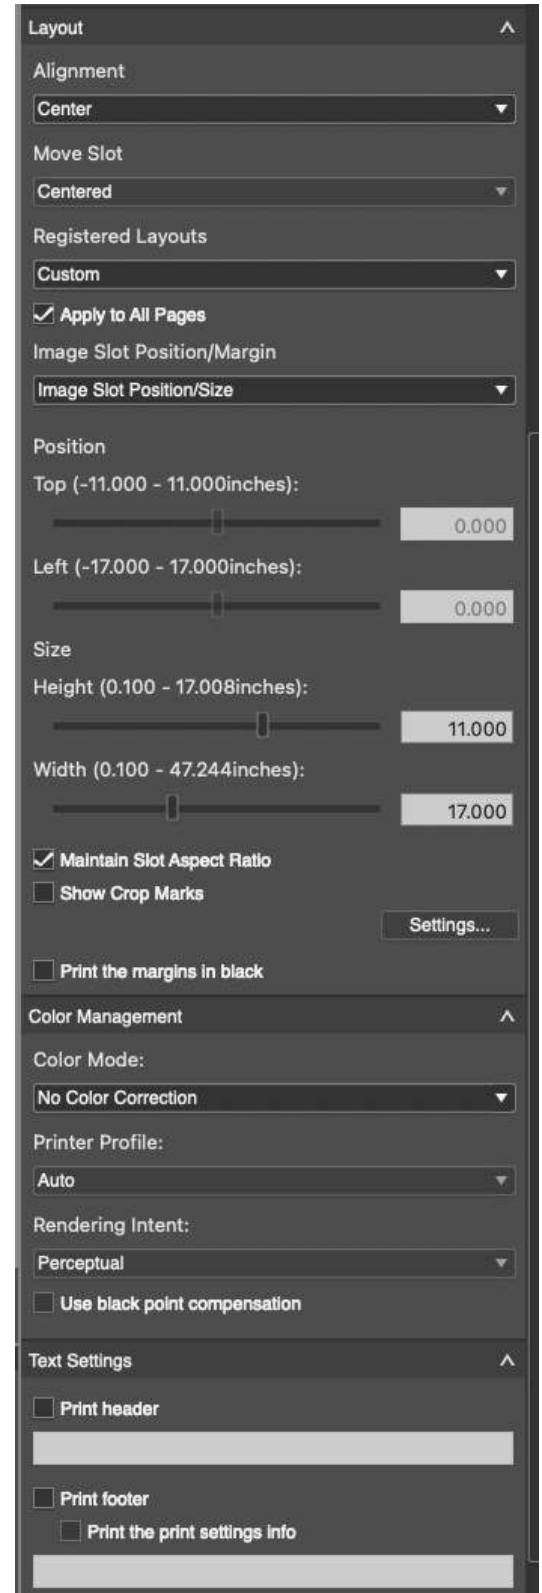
Layout

Alignment

Center

Move Slot

Centered

Registered Layouts

Custom

Apply to All Pages

Image Slot Position/Margin

Image Slot Position/Size

Position

Top (-11.000 - 11.000inches):

0.000

Left (-17.000 - 17.000inches):

0.000

Size

Height (0.100 - 17.008inches):

11.000

Width (0.100 - 47.244inches):

17.000

Maintain Slot Aspect Ratio

Show Crop Marks

Settings...

Print the margins in black

Color Management

Color Mode:

No Color Correction

Printer Profile:

Auto

Rendering Intent:

Perceptual

Use black point compensation

Text Settings

Print header

Print footer

Print the print settings info